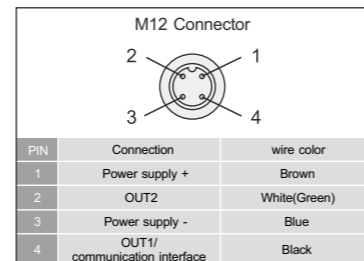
M12 Connector

2
1
3
4

| PIN | Connection | wire color |
|---|---|---|
| 1 | Power supply + | Brown |
| 2 | OUT2 | White(Green) |
| 3 | Power supply - | Blue |
| 4 | OUT1/ communication interface | Black |